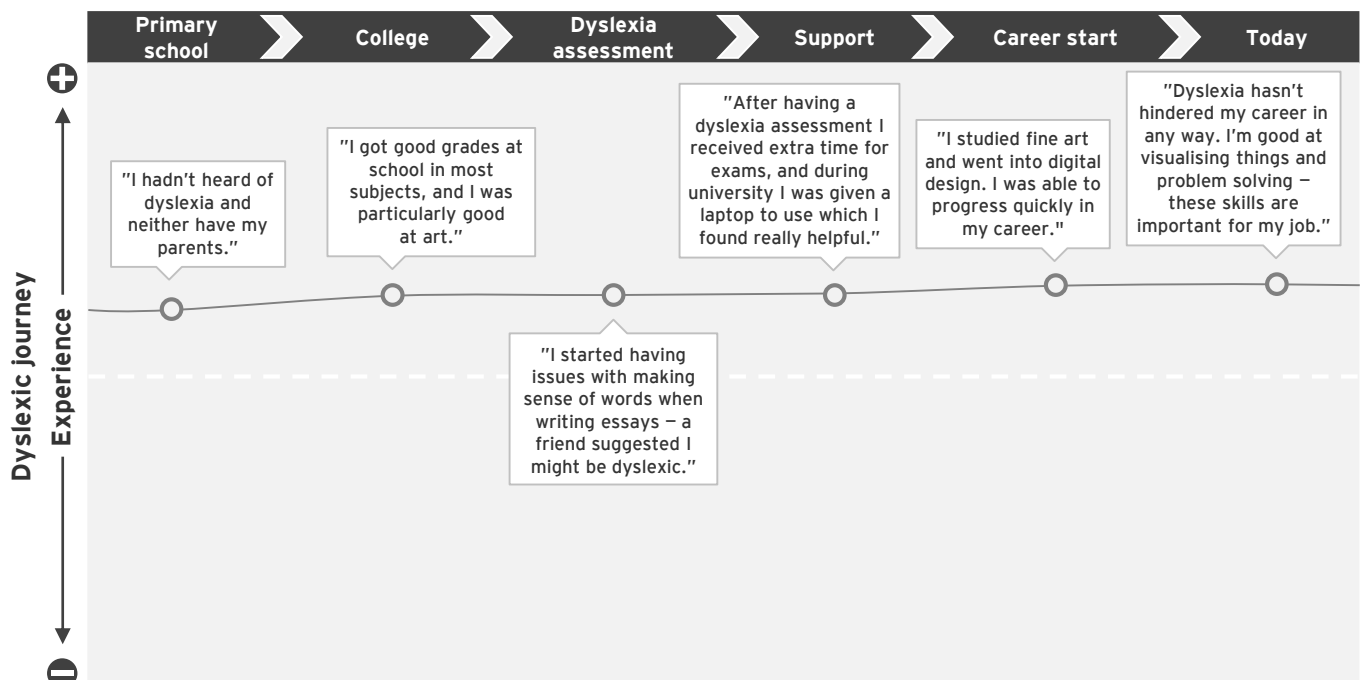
Primary school | College | Dyslexia assessment | Support | Career start | Today

Dyslexic journey

Experience

"I hadn't heard of dyslexia and neither have my parents."

"I got good grades at school in most subjects, and I was particularly good at art."

"I started having issues with making sense of words when writing essays — a friend suggested I might be dyslexic."

"After having a dyslexia assessment I received extra time for exams, and during university I was given a laptop to use which I found really helpful."

"I studied fine art and went into digital design. I was able to progress quickly in my career."

"Dyslexia hasn't hindered my career in any way. I'm good at visualising things and problem solving — these skills are important for my job."